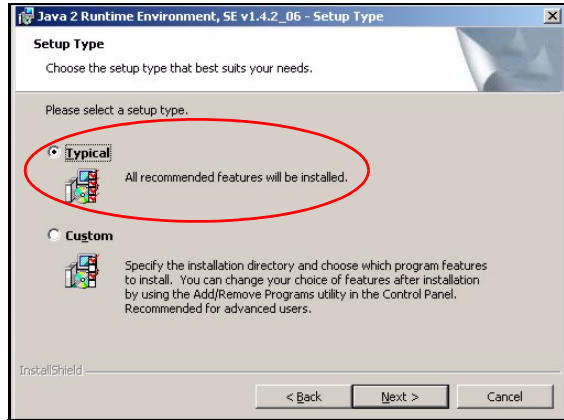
Java 2 Runtime Environment, SE v1.4.2_06 - Setup Type

Setup Type

Choose the setup type that best suits your needs.

Please select a setup type.

Typical

All recommended features will be installed.

Custom

Specify the installation directory and choose which program features to install. You can change your choice of features after installation by using the Add/Remove Programs utility in the Control Panel. Recommended for advanced users.

InstallShield

< Back

Next >

Cancel